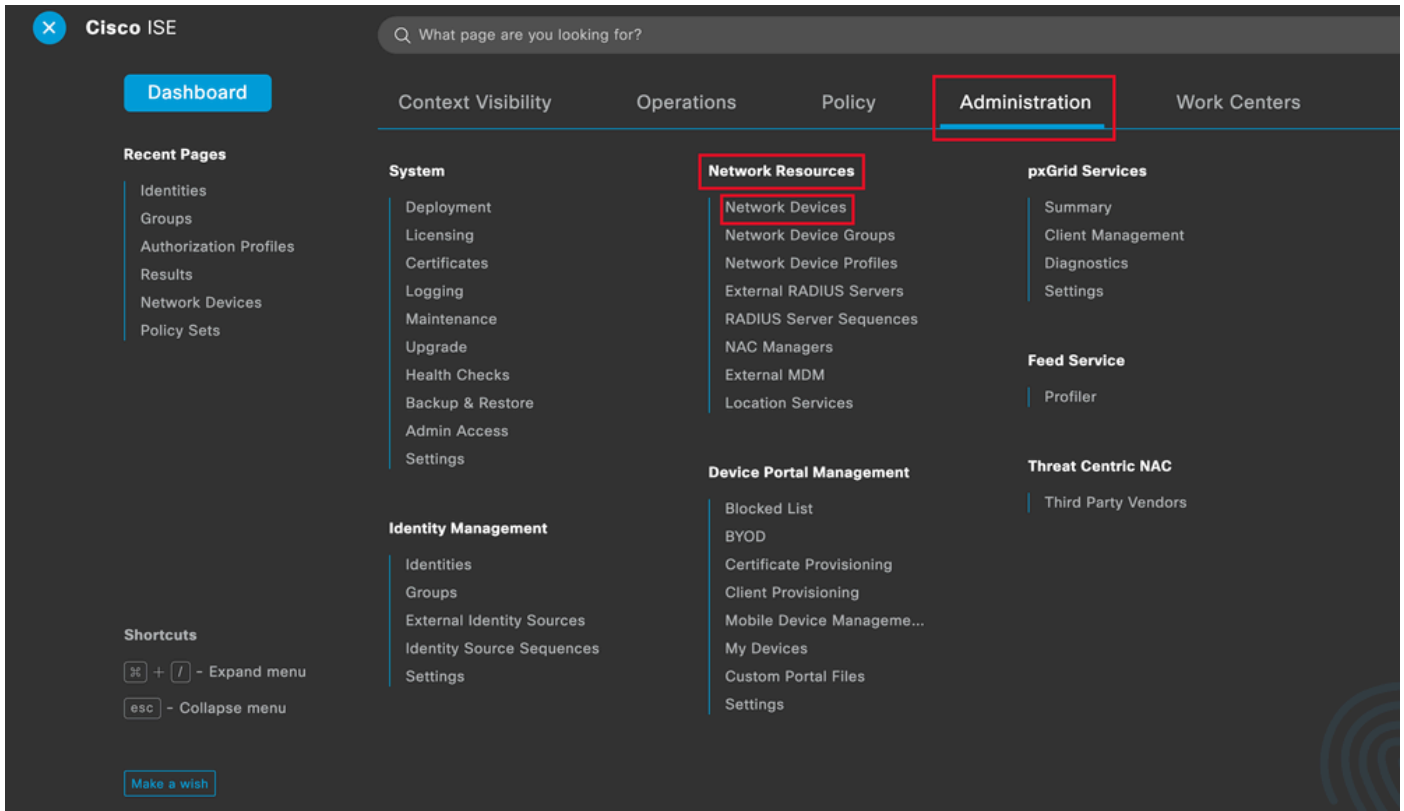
Cisco ISE

What page are you looking for?

Dashboard

Context Visibility
Operations
Policy
Administration
Work Centers

Recent Pages
Identities
Groups
Authorization Profiles
Results
Network Devices
Policy Sets

System
Deployment
Licensing
Certificates
Logging
Maintenance
Upgrade
Health Checks
Backup & Restore
Admin Access
Settings

Identity Management
Identities
Groups
External Identity Sources
Identity Source Sequences
Settings

Network Resources
Network Devices
Network Device Groups
Network Device Profiles
External RADIUS Servers
RADIUS Server Sequences
NAC Managers
External MDM
Location Services

Device Portal Management
Blocked List
BYOD
Certificate Provisioning
Client Provisioning
Mobile Device Manageme...
My Devices
Custom Portal Files
Settings

pxGrid Services
Summary
Client Management
Diagnostics
Settings

Feed Service
Profiler

Threat Centric NAC
Third Party Vendors

Shortcuts
⌘ + / - Expand menu
esc - Collapse menu

Make a wish